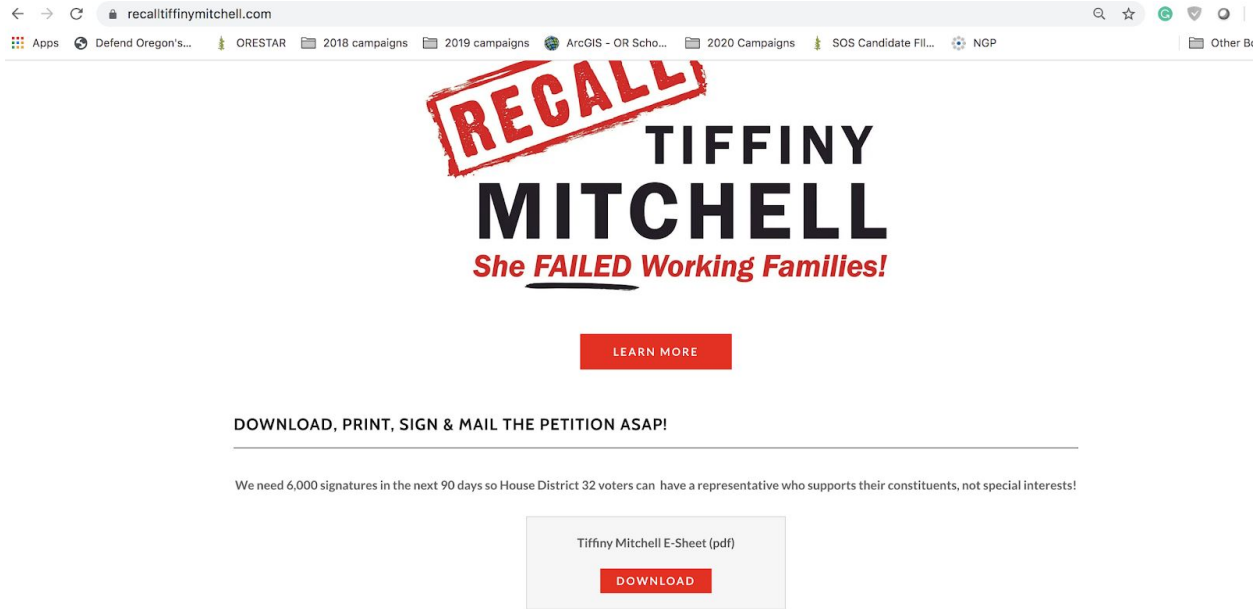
recalltiffinymitchell.com

Apps Defend Oregon's... ORESTAR 2018 campaigns 2019 campaigns ArcGIS - OR Scho... 2020 Campaigns SOS Candidate Fil... NGP Other Bo

RECALL

TIFFINY MITCHELL

She FAILED Working Families!

LEARN MORE

DOWNLOAD, PRINT, SIGN & MAIL THE PETITION ASAP!

We need 6,000 signatures in the next 90 days so House District 32 voters can have a representative who supports their constituents, not special interests!

Tiffiny Mitchell E-Sheet (pdf)

DOWNLOAD